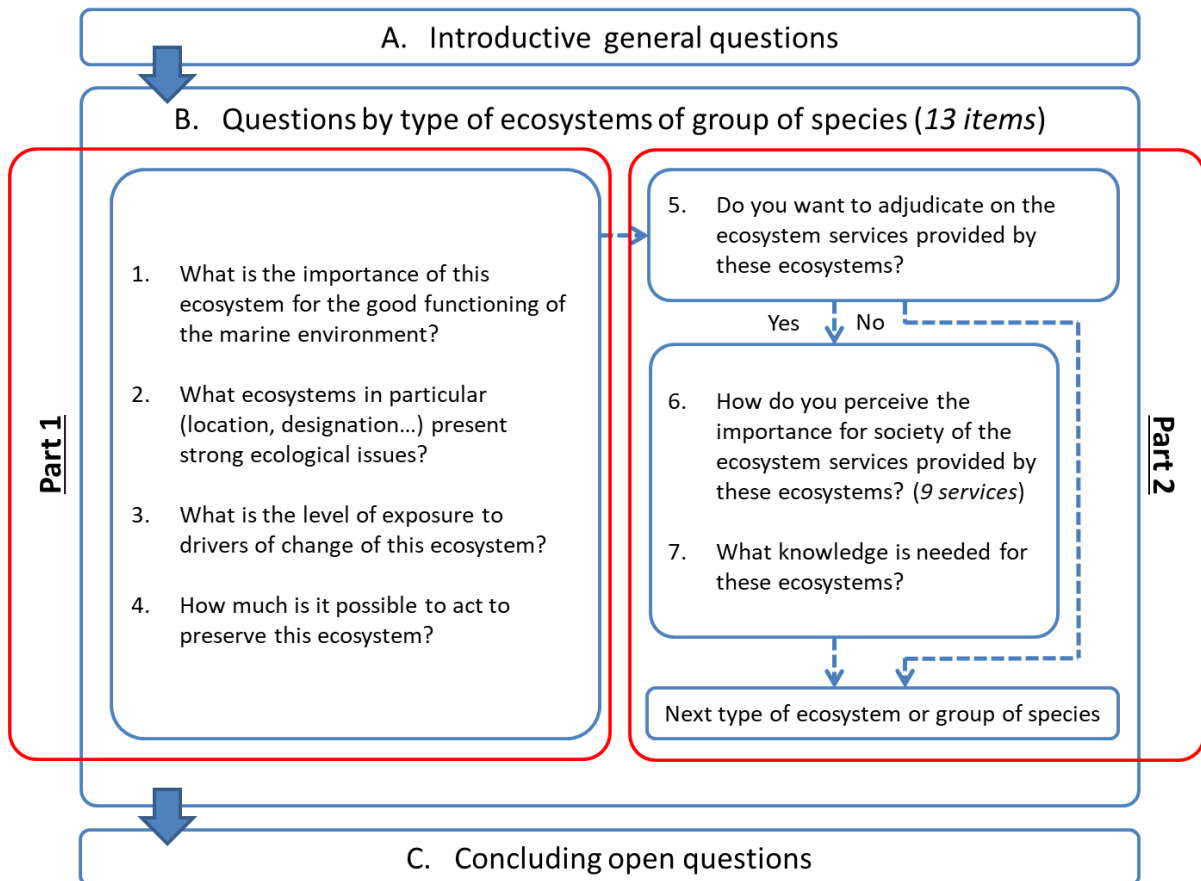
A. Introductive general questions

B. Questions by type of ecosystems of group of species (*13 items*)

Part 1

1. What is the importance of this ecosystem for the good functioning of the marine environment?

2. What ecosystems in particular (location, designation…) present strong ecological issues?

3. What is the level of exposure to drivers of change of this ecosystem?

4. How much is it possible to act to preserve this ecosystem?

Part 2

5. Do you want to adjudicate on the ecosystem services provided by these ecosystems?

Yes No

6. How do you perceive the importance for society of the ecosystem services provided by these ecosystems? (*9 services*)

7. What knowledge is needed for these ecosystems?

Next type of ecosystem or group of species

C. Concluding open questions